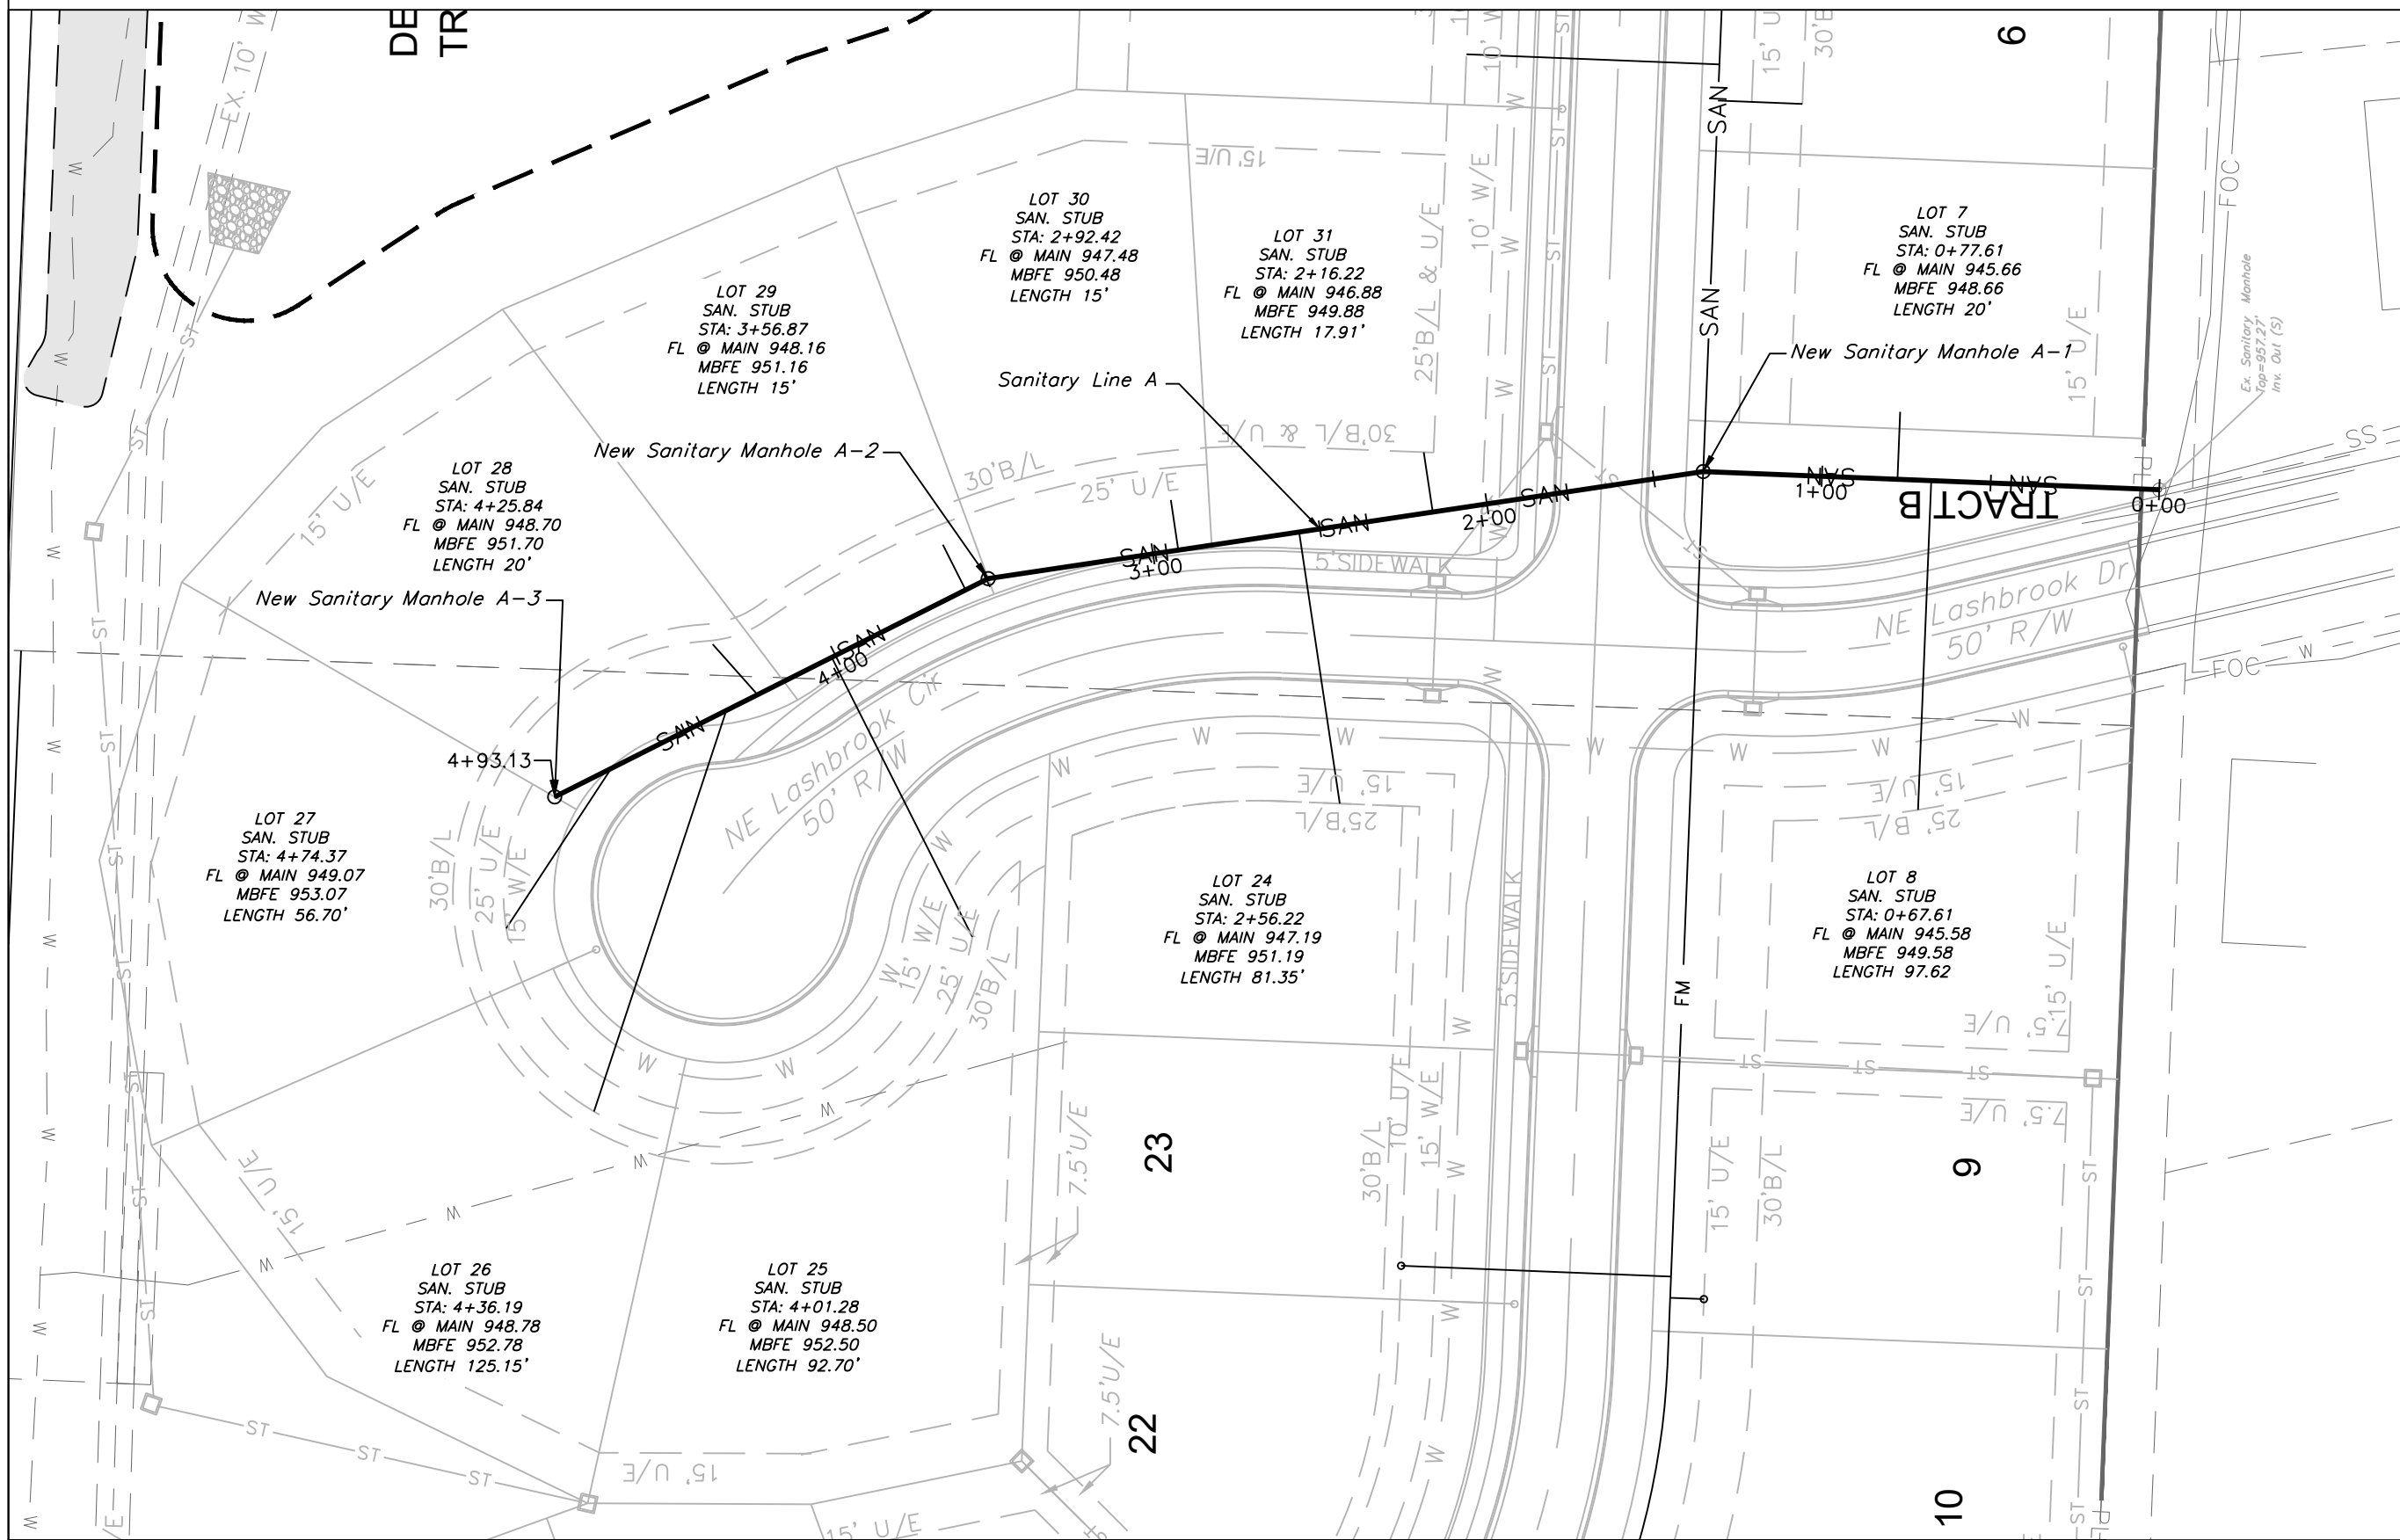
DE
TR
EX. 10' W
6
LOT 30
SAN. STUB
STA: 2+92.42
FL @ MAIN 947.48
MBFE 950.48
LENGTH 15'

LOT 31
SAN. STUB
STA: 2+16.22
FL @ MAIN 946.88
MBFE 949.88
LENGTH 17.91'

LOT 7
SAN. STUB
STA: 0+77.61
FL @ MAIN 945.66
MBFE 948.66
LENGTH 20'

LOT 29
SAN. STUB
STA: 3+56.87
FL @ MAIN 948.16
MBFE 951.16
LENGTH 15'

Sanitary Line A
New Sanitary Manhole A-1
Ex. Sanitary Manhole Top=957.27' Inv. Out (S)
New Sanitary Manhole A-2

LOT 28
SAN. STUB
STA: 4+25.84
FL @ MAIN 948.70
MBFE 951.70
LENGTH 20'

New Sanitary Manhole A-3
SAN
1+00
TRACT B
0+00
2+00
3+00
4+00
5' SIDEWALK
NE Lashbrook Dr
50' R/W
NE Lashbrook Cir
50' R/W
4+93.13

LOT 27
SAN. STUB
STA: 4+74.37
FL @ MAIN 949.07
MBFE 953.07
LENGTH 56.70'

LOT 24
SAN. STUB
STA: 2+56.22
FL @ MAIN 947.19
MBFE 951.19
LENGTH 81.35'

LOT 8
SAN. STUB
STA: 0+67.61
FL @ MAIN 945.58
MBFE 949.58
LENGTH 97.62

FM
23
9

LOT 26
SAN. STUB
STA: 4+36.19
FL @ MAIN 948.78
MBFE 952.78
LENGTH 125.15'

LOT 25
SAN. STUB
STA: 4+01.28
FL @ MAIN 948.50
MBFE 952.50
LENGTH 92.70'

22
10
15' U/E
30'B/L
25' U/E
15' W/E
25'B/L & U/E
10' W/E
7.5' U/E
FOC
SS
ST
W